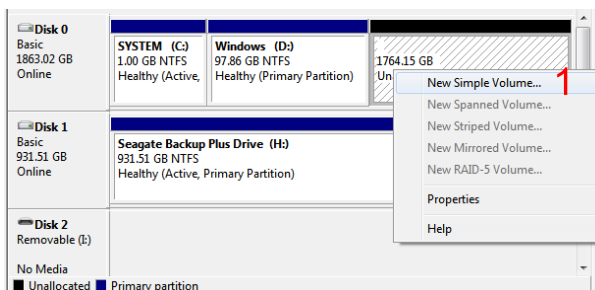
Disk 0
Basic
1863.02 GB
Online

SYSTEM (C:)
1.00 GB NTFS
Healthy (Active,

Windows (D:)
97.86 GB NTFS
Healthy (Primary Partition)

1764.15 GB
Un

New Simple Volume...
1
New Spanned Volume...
New Striped Volume...
New Mirrored Volume...
New RAID-5 Volume...
Properties
Help

Disk 1
Basic
931.51 GB
Online

Seagate Backup Plus Drive (H:)
931.51 GB NTFS
Healthy (Active, Primary Partition)

Disk 2
Removable (I:)

No Media

Unallocated
Primary partition